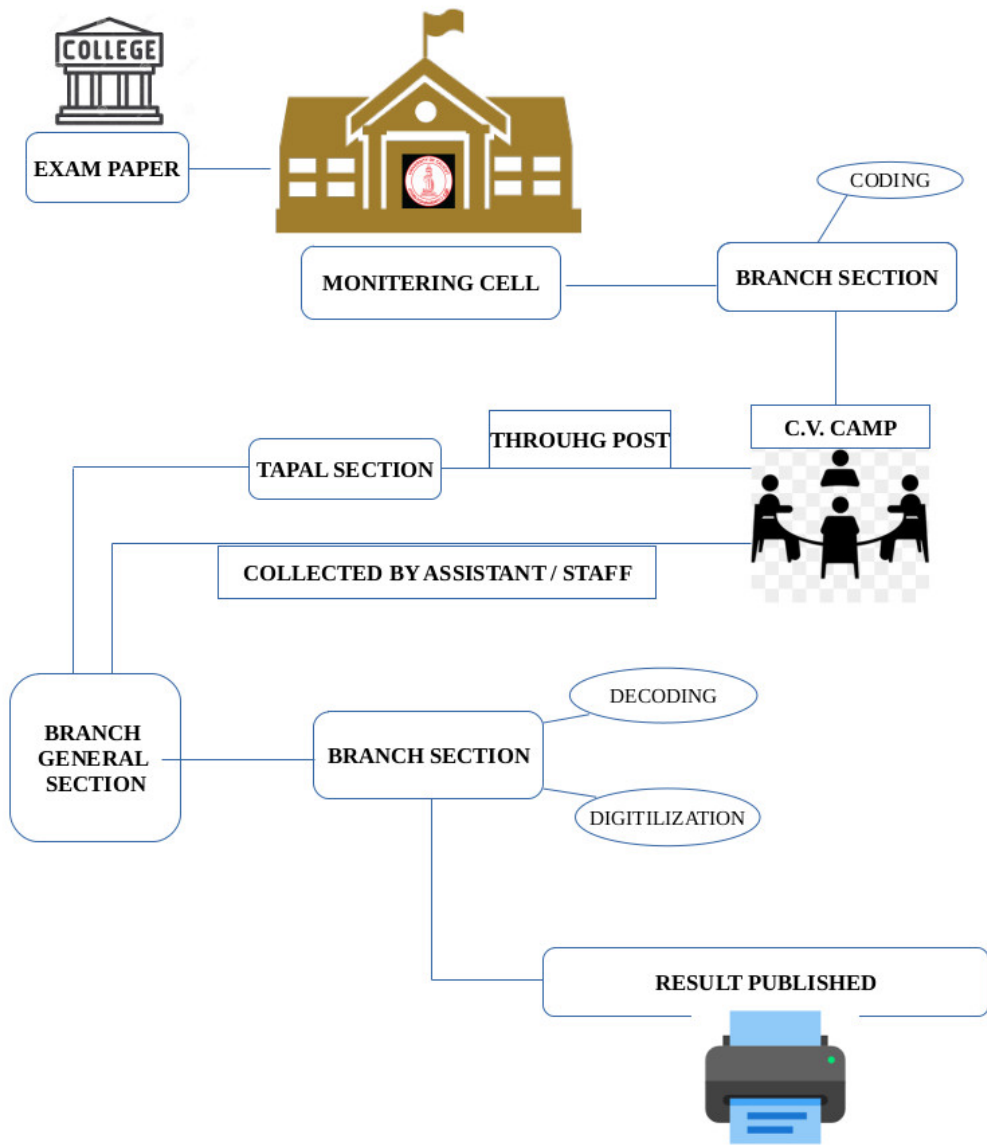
COLLEGE

EXAM PAPER

CODING

MONITERING CELL

BRANCH SECTION

THROUHG POST

C.V. CAMP

TAPAL SECTION

COLLECTED BY ASSISTANT / STAFF

DECODING

BRANCH GENERAL SECTION

BRANCH SECTION

DIGITILIZATION

RESULT PUBLISHED